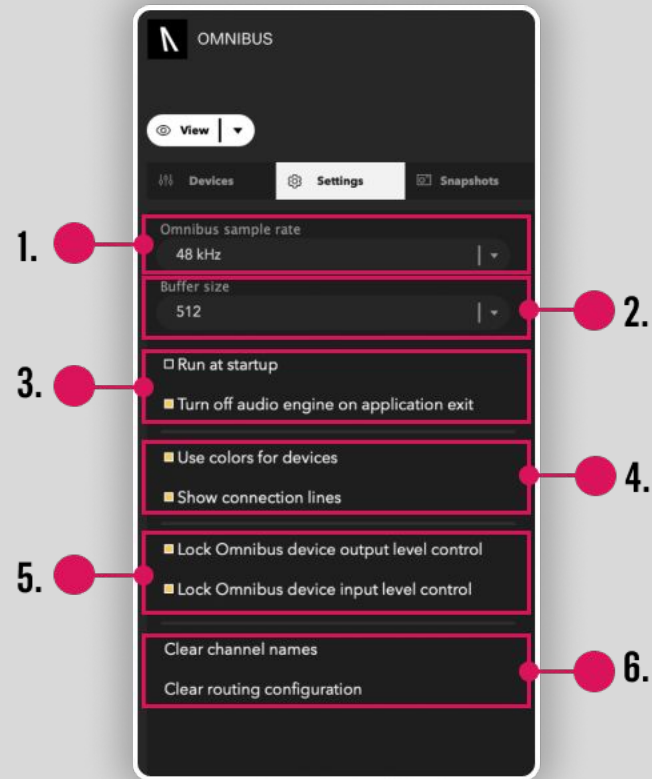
OMNIBUS

View

Devices

Settings

Snapshots

1.

Omnibus sample rate

48 kHz

Buffer size

512

2.

3.

Run at startup

Turn off audio engine on application exit

Use colors for devices

Show connection lines

4.

5.

Lock Omnibus device output level control

Lock Omnibus device input level control

Clear channel names

Clear routing configuration

6.